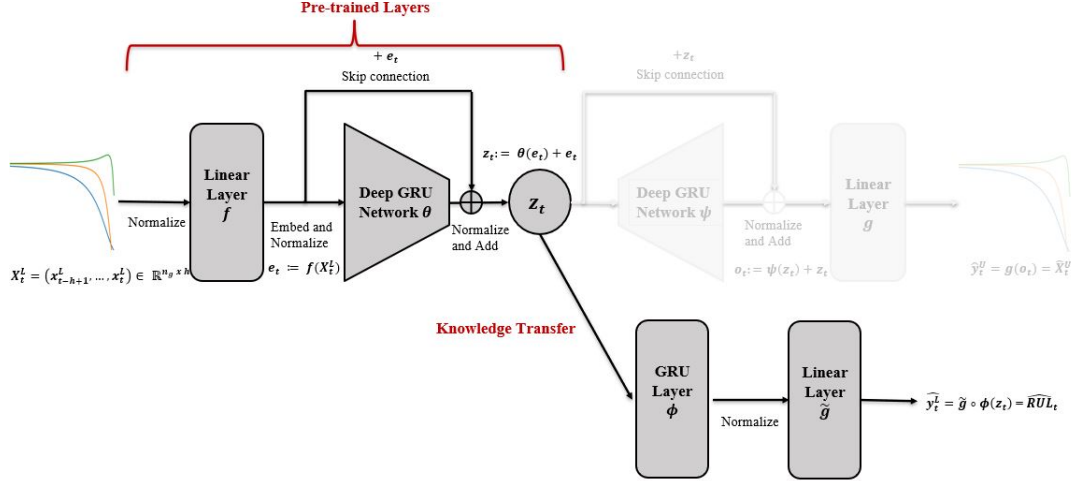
Pre-trained Layers

$+ e_t$
Skip connection

$+z_t$
Skip connection

Linear Layer $f$

Normalize

Embed and Normalize

$e_t := f(X_t^L)$

Deep GRU Network $\theta$

$z_t := \theta(e_t) + e_t$

Normalize and Add

$z_t$

Deep GRU Network $\psi$

Normalize and Add

$o_t := \psi(z_t) + z_t$

Linear Layer $g$

$\widehat{y}_t^U = g(o_t) = \widehat{X}_t^U$

$X_t^L = (x_{t-h+1}^L, \dots, x_t^L) \in \mathbb{R}^{n_s \times h}$

Knowledge Transfer

GRU Layer $\phi$

Normalize

Linear Layer $\widetilde{g}$

$\widehat{y_t^L} = \widetilde{g} \circ \phi(z_t) = \widehat{RUL}_t$